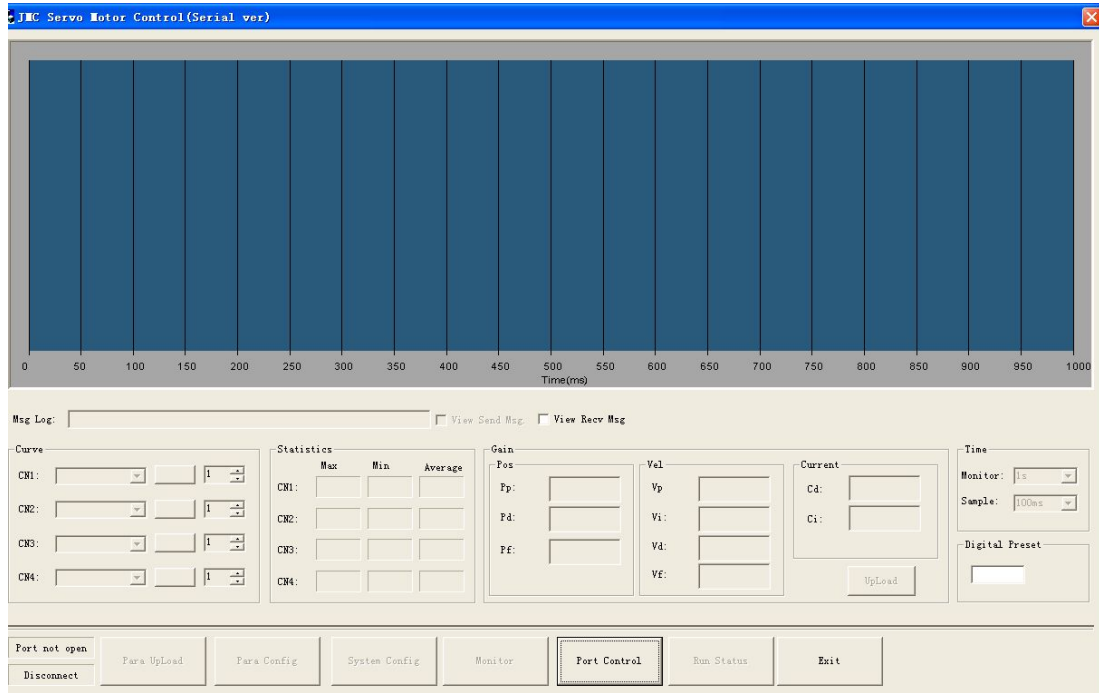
JMC Servo Motor Control(Serial ver)

0 50 100 150 200 250 300 350 400 450 500 550 600 650 700 750 800 850 900 950 1000
Time(ms)

Msg Log: View Send Msg. View Recv Msg

Curve
CN1: 1
CN2: 1
CN3: 1
CN4: 1

Statistics
Max Min Average
CN1:
CN2:
CN3:
CN4:

Gain
Pos
Pp:
Pd:
Pf:

Vel
Vp:
Vi:
Vd:
Vf:

Current
Cd:
Ci:
UpLoad

Time
Monitor: 1s
Sample: 100ms

Digital Preset

Port not open
Disconnect
Para UpLoad
Para Config
System Config
Monitor
Port Control
Run Status
Exit